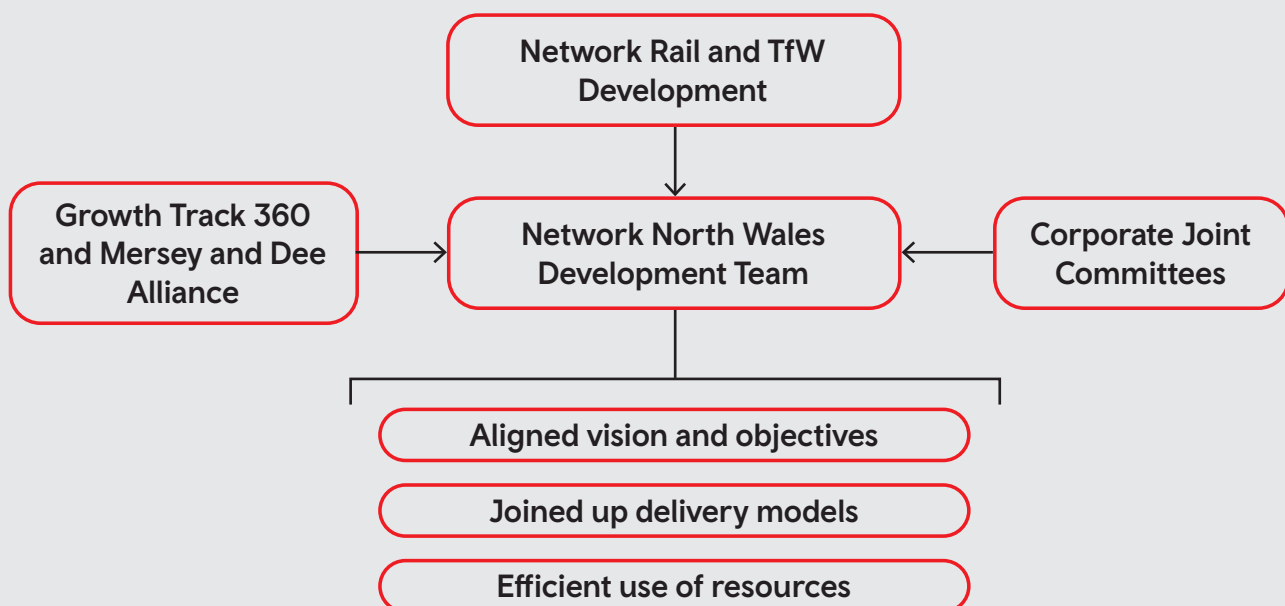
Network Rail and TfW Development

Growth Track 360 and Mersey and Dee Alliance

Network North Wales Development Team

Corporate Joint Committees

Aligned vision and objectives

Joined up delivery models

Efficient use of resources